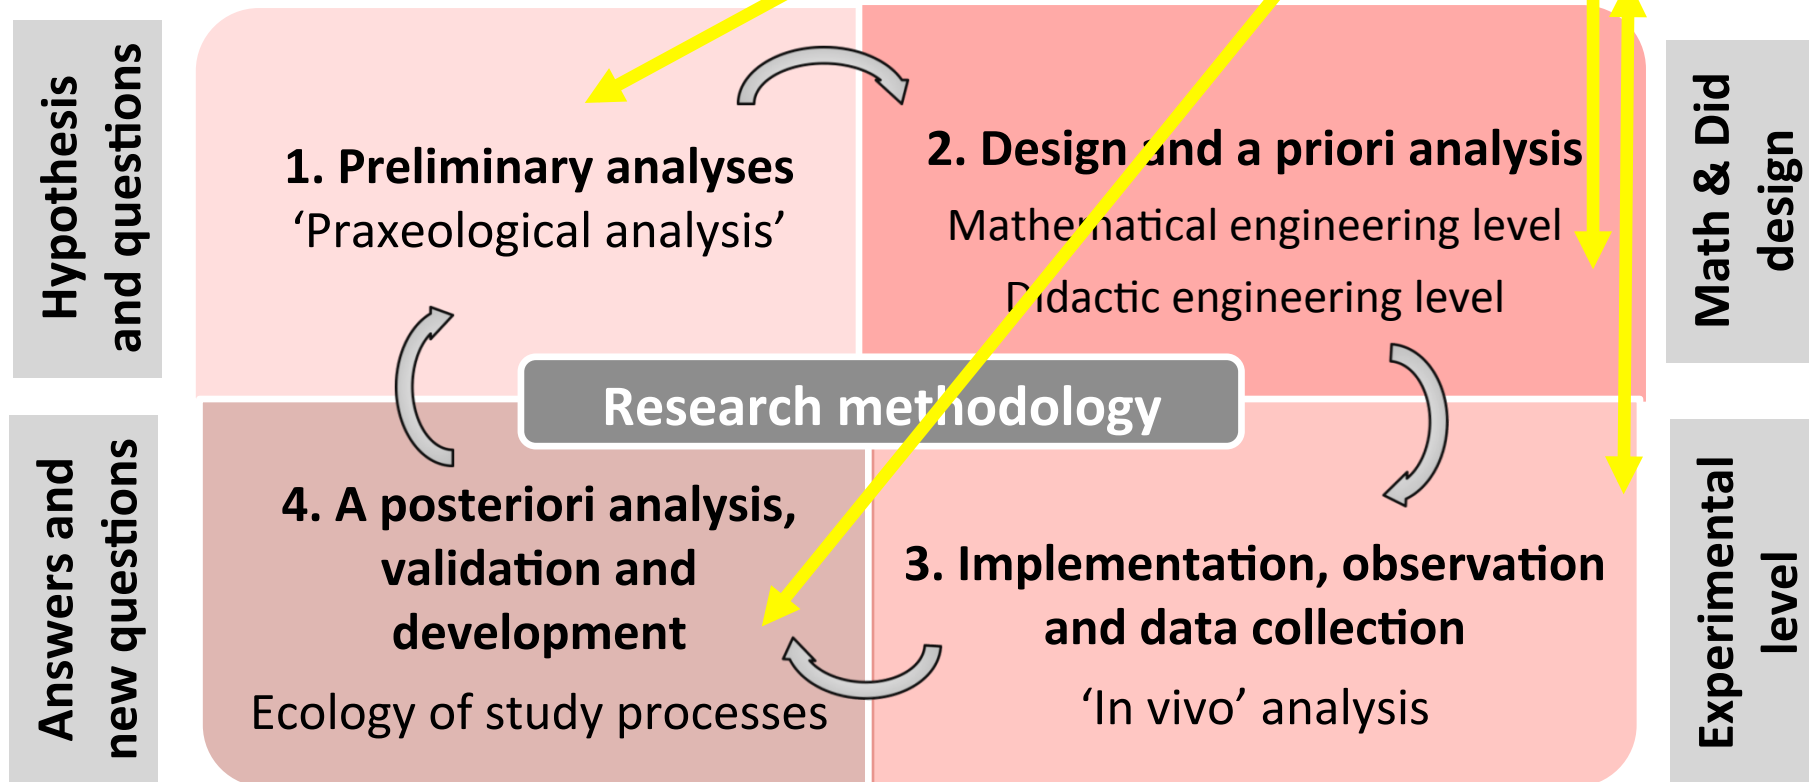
Hypothesis and questions

1. Preliminary analyses
‘Praxeological analysis’

2. Design and a priori analysis
Mathematical engineering level
Didactic engineering level

Math & Did design

Research methodology

Answers and new questions

4. A posteriori analysis, validation and development
Ecology of study processes

3. Implementation, observation and data collection
‘In vivo’ analysis

Experimental level